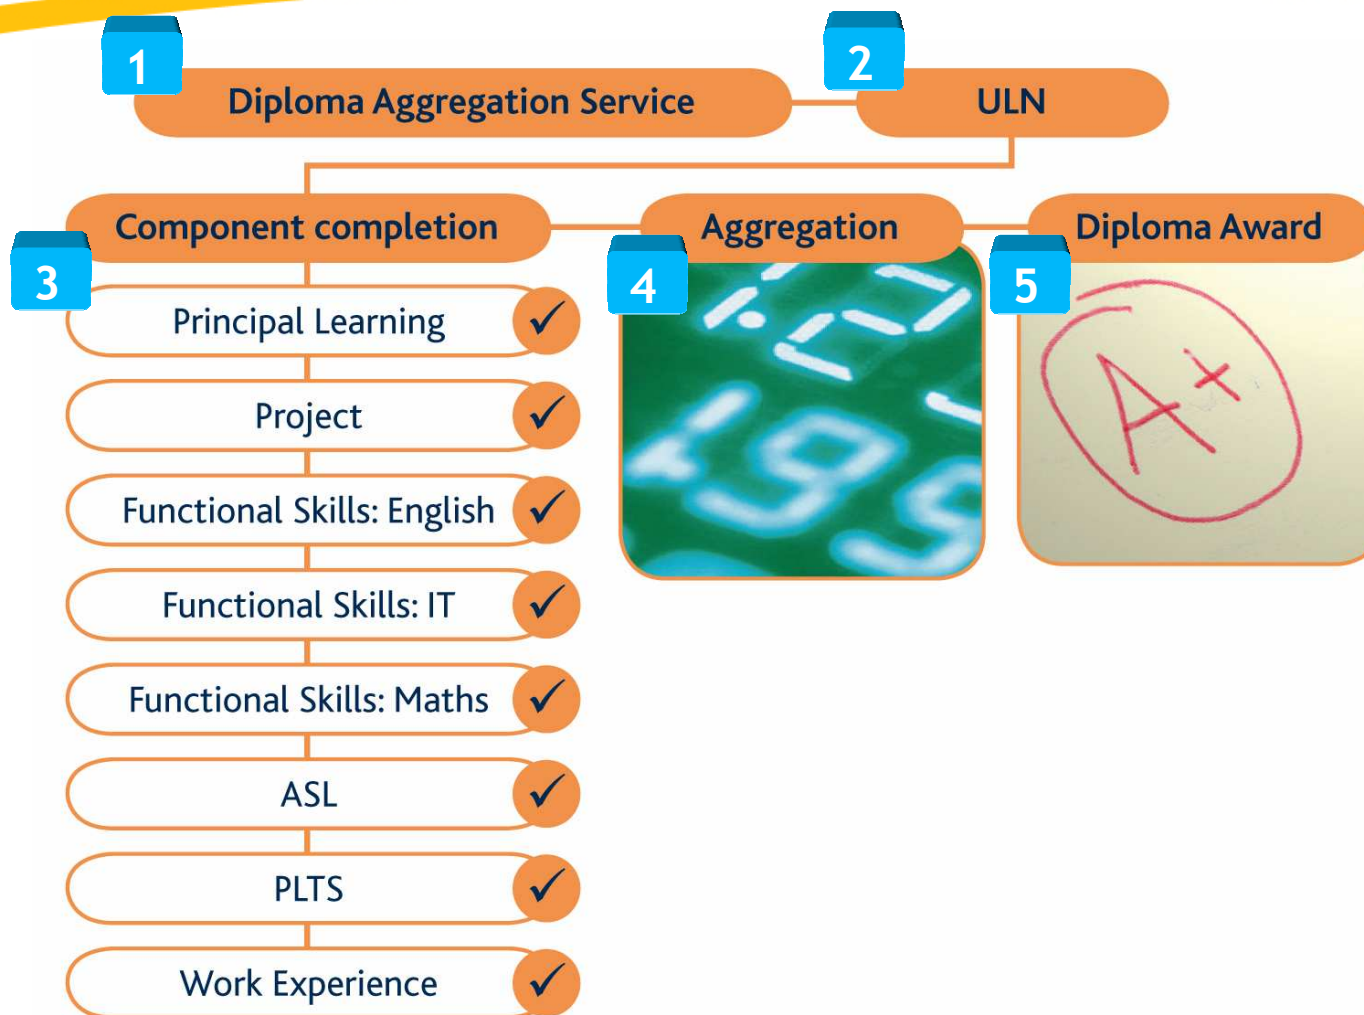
1
Diploma Aggregation Service

2
ULN

Component completion

3
Principal Learning ✓

Project ✓

Functional Skills: English ✓

Functional Skills: IT ✓

Functional Skills: Maths ✓

ASL ✓

PLTS ✓

Work Experience ✓

Aggregation

4

Diploma Award

5

A+